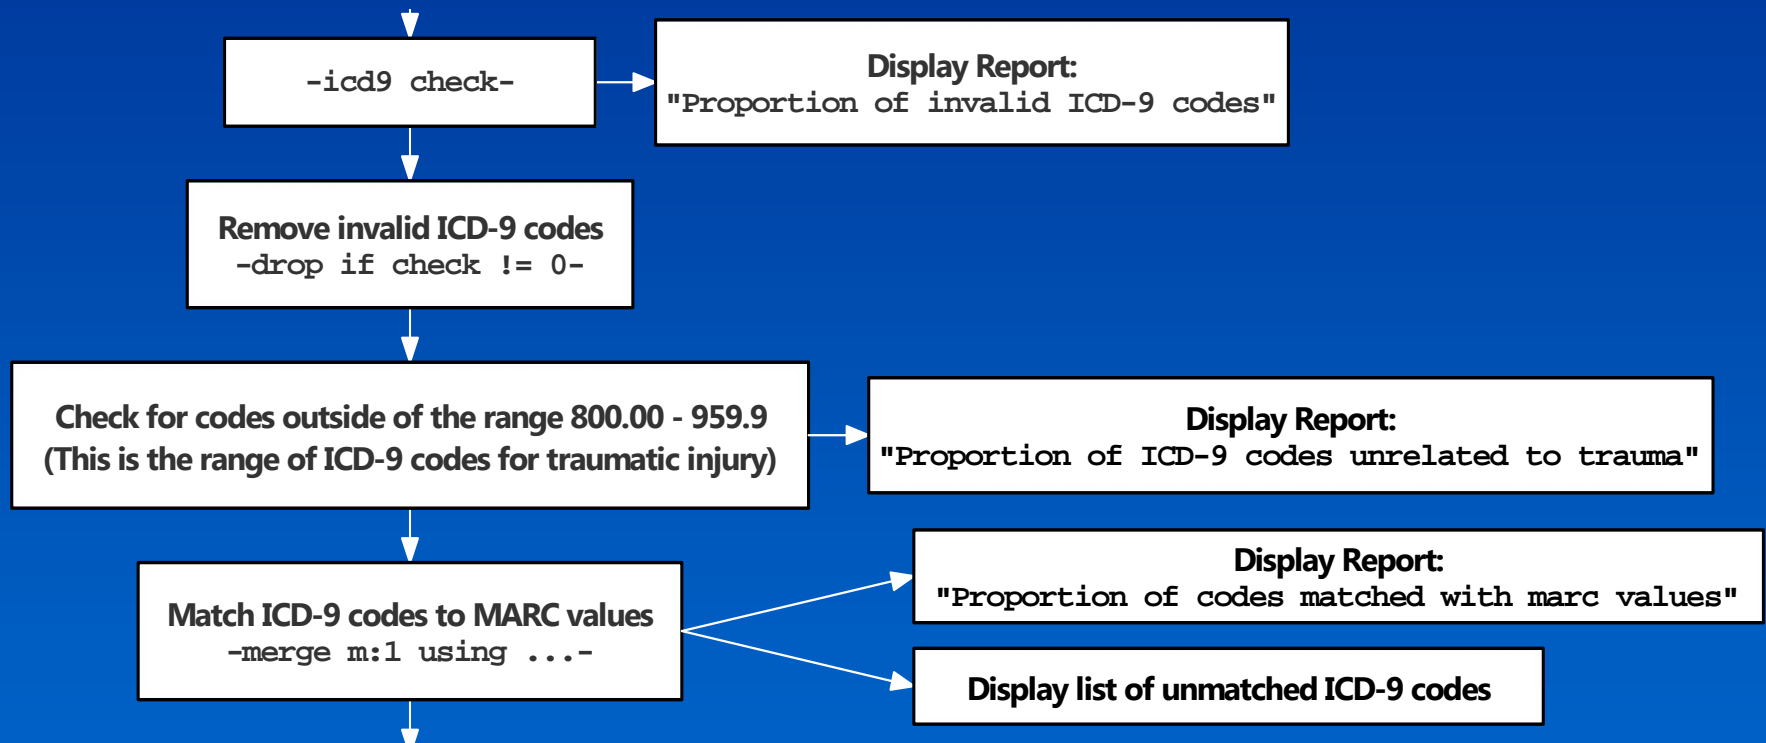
-icd9 check-

Display Report:
"Proportion of invalid ICD-9 codes"

Remove invalid ICD-9 codes
-drop if check != 0-

Check for codes outside of the range 800.00 - 959.9
(This is the range of ICD-9 codes for traumatic injury)

Display Report:
"Proportion of ICD-9 codes unrelated to trauma"

Match ICD-9 codes to MARC values
-merge m:1 using ...-

Display Report:
"Proportion of codes matched with marc values"

Display list of unmatched ICD-9 codes